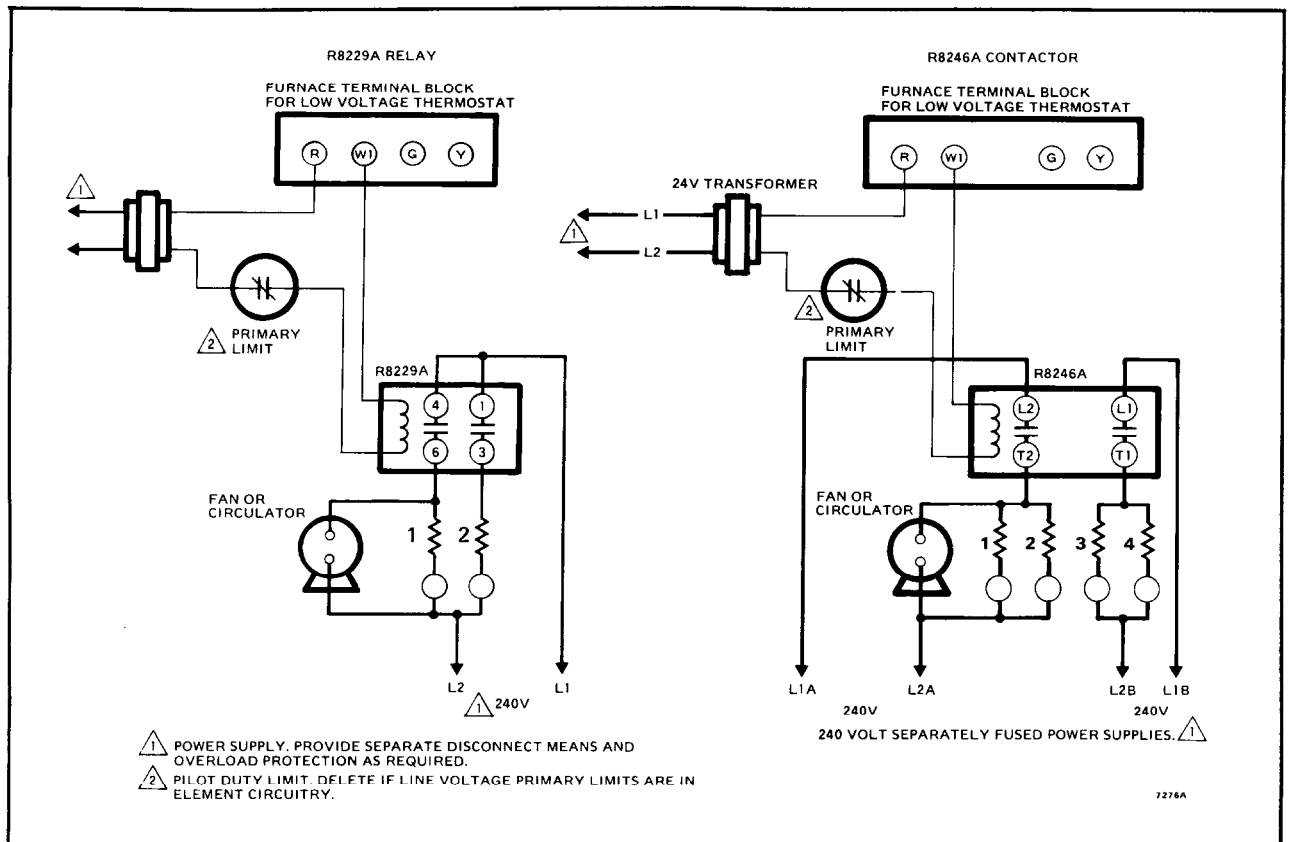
R8229A RELAY

FURNACE TERMINAL BLOCK FOR LOW VOLTAGE THERMOSTAT

R W1 G Y

1

2 PRIMARY LIMIT

R8229A

4 1 6 3

FAN OR CIRCULATOR

1 2

L2 1 240V L1

R8246A CONTACTOR

FURNACE TERMINAL BLOCK FOR LOW VOLTAGE THERMOSTAT

R W1 G Y

24V TRANSFORMER

1 L1 L2

2 PRIMARY LIMIT

R8246A

L2 L1 T2 T1

FAN OR CIRCULATOR

1 2 3 4

L1A L2A L2B L1B

240V 240V

1 POWER SUPPLY. PROVIDE SEPARATE DISCONNECT MEANS AND OVERLOAD PROTECTION AS REQUIRED.

2 PILOT DUTY LIMIT. DELETE IF LINE VOLTAGE PRIMARY LIMITS ARE IN ELEMENT CIRCUITRY.

240 VOLT SEPARATELY FUSED POWER SUPPLIES. 1

7276A